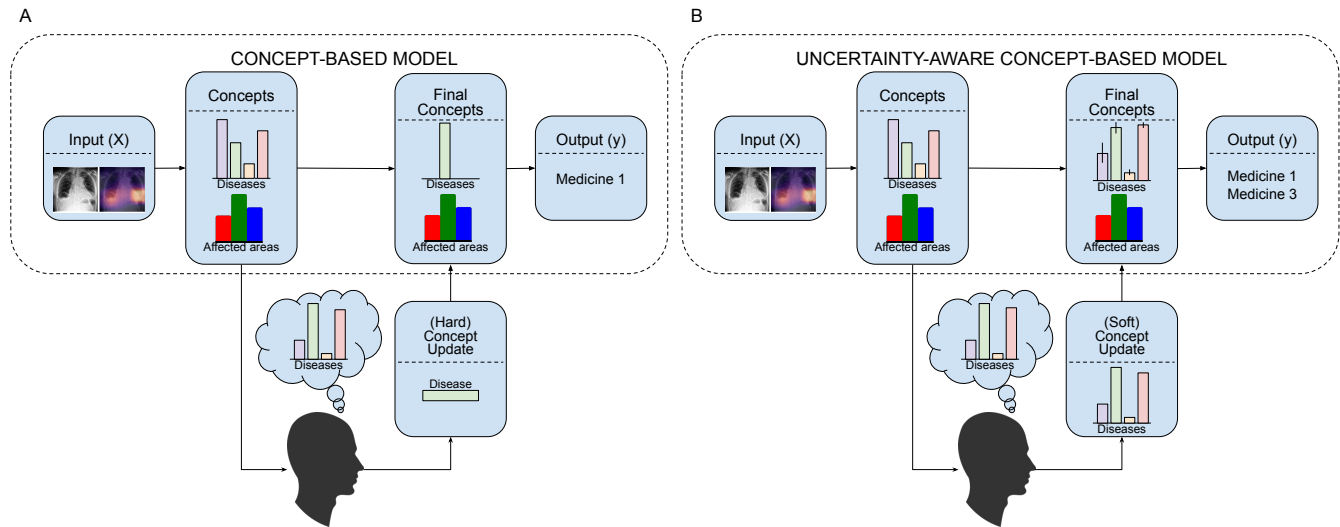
A

CONCEPT-BASED MODEL

Input (X)

Concepts

Diseases

Affected areas

Final Concepts

Diseases

Affected areas

Output (y)

Medicine 1

Diseases

(Hard) Concept Update

Disease

B

UNCERTAINTY-AWARE CONCEPT-BASED MODEL

Input (X)

Concepts

Diseases

Affected areas

Final Concepts

Diseases

Affected areas

Output (y)

Medicine 1
Medicine 3

Diseases

(Soft) Concept Update

Diseases